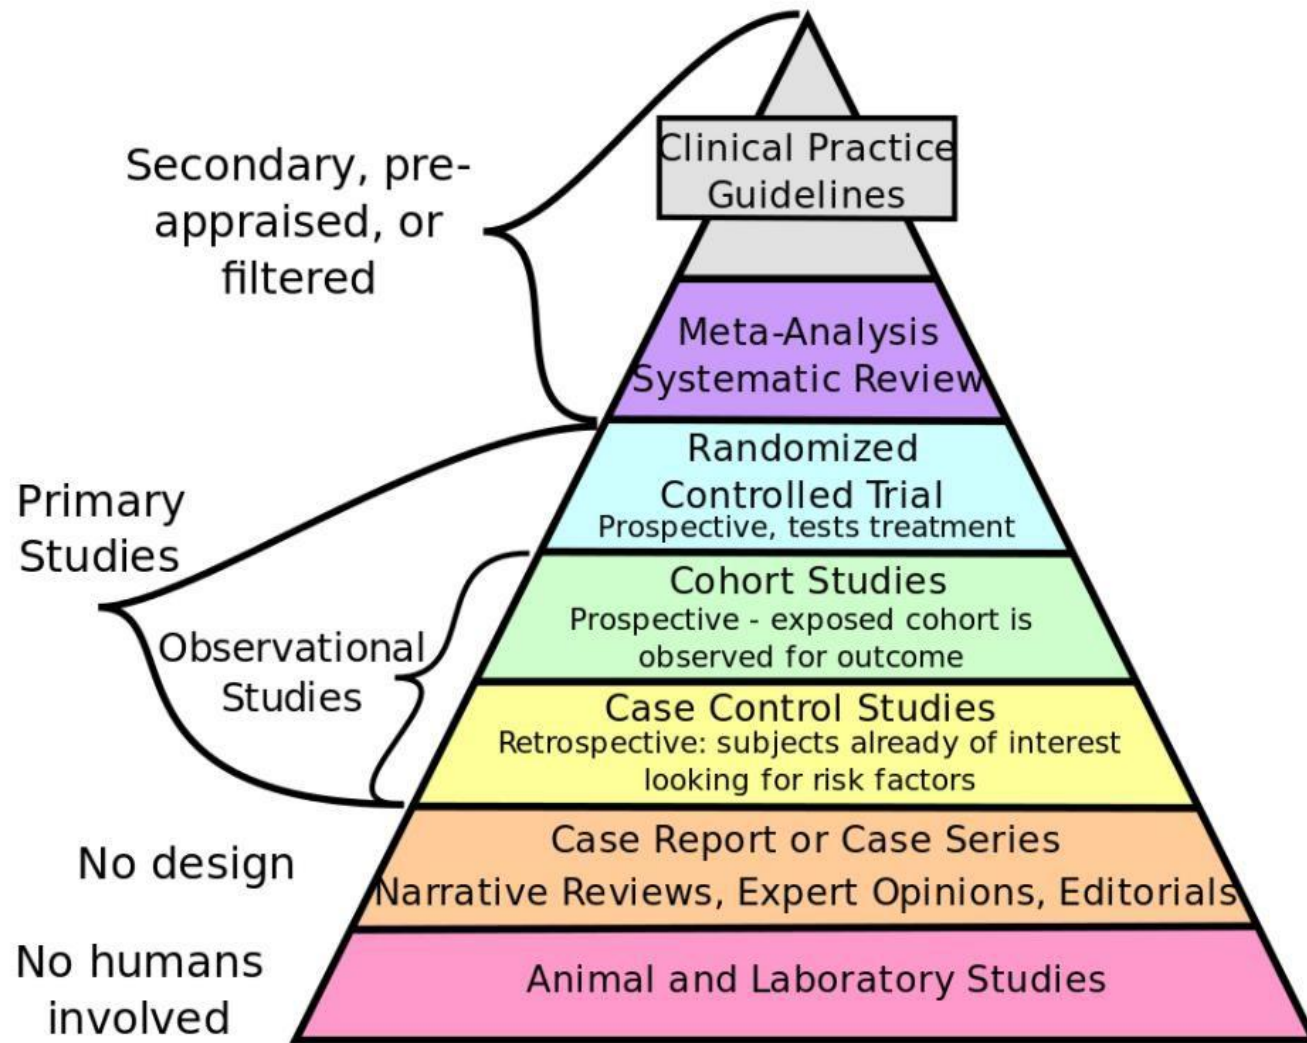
Clinical Practice Guidelines

Secondary, pre-appraised, or filtered

Meta-Analysis
Systematic Review

Randomized Controlled Trial
Prospective, tests treatment

Primary Studies

Cohort Studies
Prospective - exposed cohort is observed for outcome

Observational Studies

Case Control Studies
Retrospective: subjects already of interest looking for risk factors

No design

Case Report or Case Series
Narrative Reviews, Expert Opinions, Editorials

No humans involved

Animal and Laboratory Studies